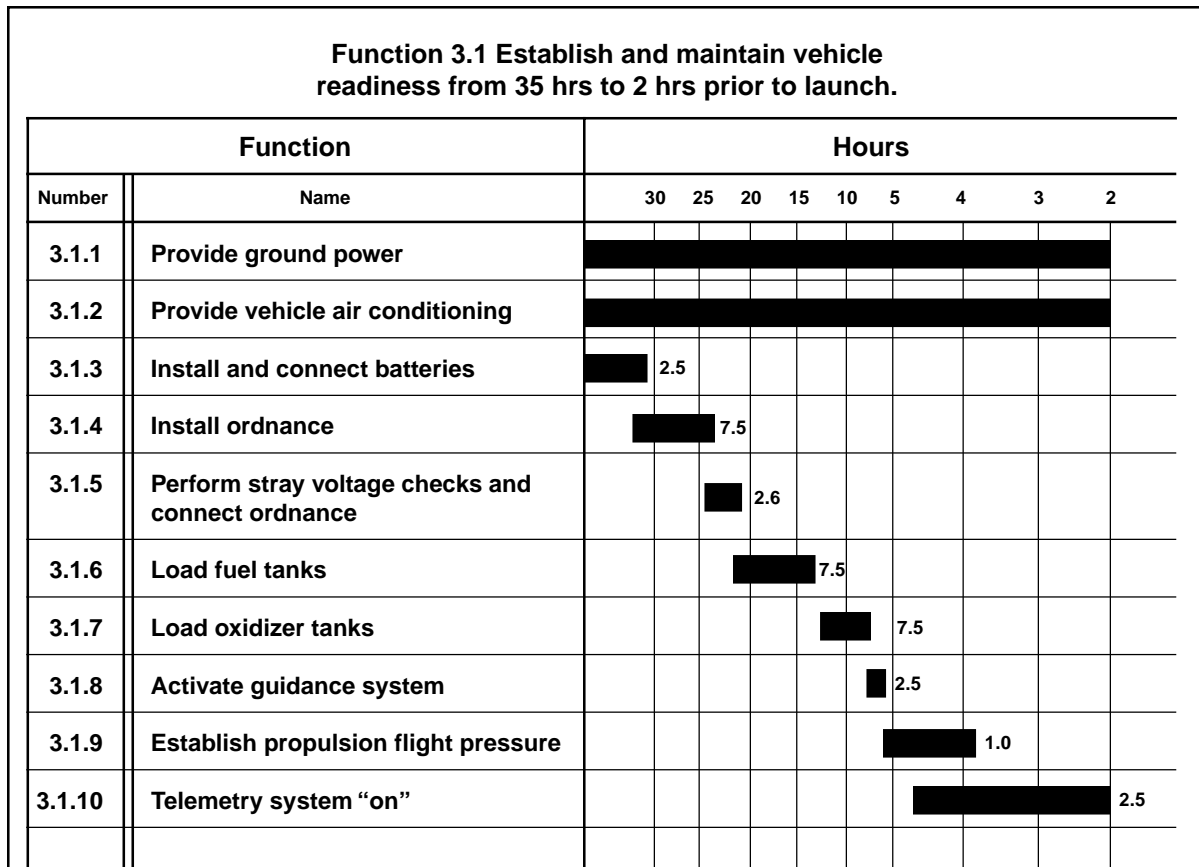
Function 3.1 Establish and maintain vehicle readiness from 35 hrs to 2 hrs prior to launch.

| Function | | Hours |
|---|---|---|
| Number | Name | 30 25 20 15 10 5 4 3 2 |
| 3.1.1 | Provide ground power | |
| 3.1.2 | Provide vehicle air conditioning | |
| 3.1.3 | Install and connect batteries | 2.5 |
| 3.1.4 | Install ordnance | 7.5 |
| 3.1.5 | Perform stray voltage checks and connect ordnance | 2.6 |
| 3.1.6 | Load fuel tanks | 7.5 |
| 3.1.7 | Load oxidizer tanks | 7.5 |
| 3.1.8 | Activate guidance system | 2.5 |
| 3.1.9 | Establish propulsion flight pressure | 1.0 |
| 3.1.10 | Telemetry system “on” | 2.5 |